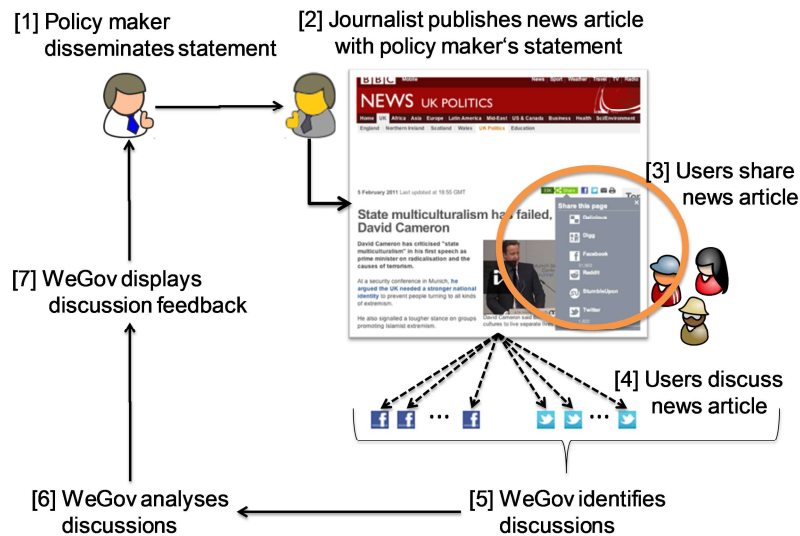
[1] Policy maker disseminates statement

[2] Journalist publishes news article with policy maker's statement

BBC Mobile News Sport Weather Travel TV Radio

NEWS UK POLITICS

Home UK Africa Asia Europe Latin America Mid-East US & Canada Business Health Sci/Environment

England Northern Ireland Scotland Wales UK Politics Education

5 February 2011 Last updated at 19:55 GMT

State multiculturalism has failed, David Cameron

David Cameron has criticised "state multiculturalism" in his first speech as prime minister on radicalisation and the causes of terrorism.

At a security conference in Munich, he argued the UK needed a stronger national identity to prevent people turning to all kinds of extremism.

He also signalled a tougher stance on groups promoting Islamist extremism.

Share this page

Delicious

Digg

Facebook

Reddit

StumbleUpon

Twitter

[3] Users share news article

[4] Users discuss news article

[5] WeGov identifies discussions

[6] WeGov analyses discussions

[7] WeGov displays discussion feedback